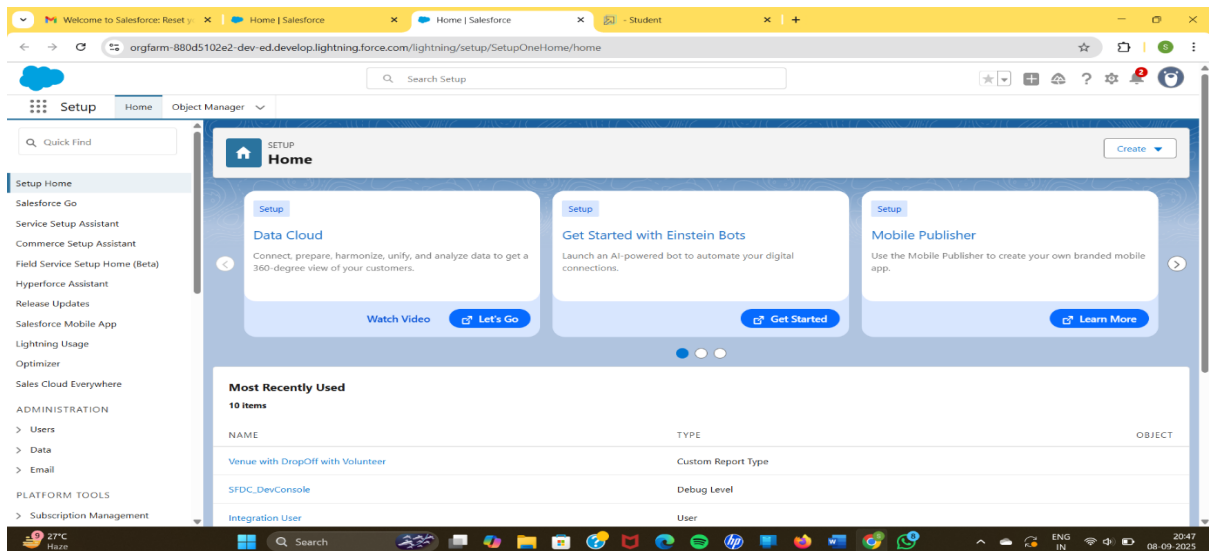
Welcome to Salesforce: Reset y ×
Home | Salesforce ×
Home | Salesforce ×
- Student ×
+

orgfarm-880d5102e2-dev-ed.develop.lightning.force.com/lightning/setup/SetupOneHome/home

Search Setup

Setup Home Object Manager

Quick Find

Setup Home
Salesforce Go
Service Setup Assistant
Commerce Setup Assistant
Field Service Setup Home (Beta)
Hyperforce Assistant
Release Updates
Salesforce Mobile App
Lightning Usage
Optimizer
Sales Cloud Everywhere
ADMINISTRATION
> Users
> Data
> Email
PLATFORM TOOLS
> Subscription Management

SETUP
Home

Create

Setup
Data Cloud
Connect, prepare, harmonize, unify, and analyze data to get a 360-degree view of your customers.
Watch Video Let's Go

Setup
Get Started with Einstein Bots
Launch an AI-powered bot to automate your digital connections.
Get Started

Setup
Mobile Publisher
Use the Mobile Publisher to create your own branded mobile app.
Learn More

Most Recently Used
10 items

| NAME | TYPE | OBJECT |
|---|---|---|
| Venue with DropOff with Volunteer | Custom Report Type | |
| SFDC_DevConsole | Debug Level | |
| Integration User | User | |

27°C
Haze
Search
ENG IN
20:47
08-09-2025